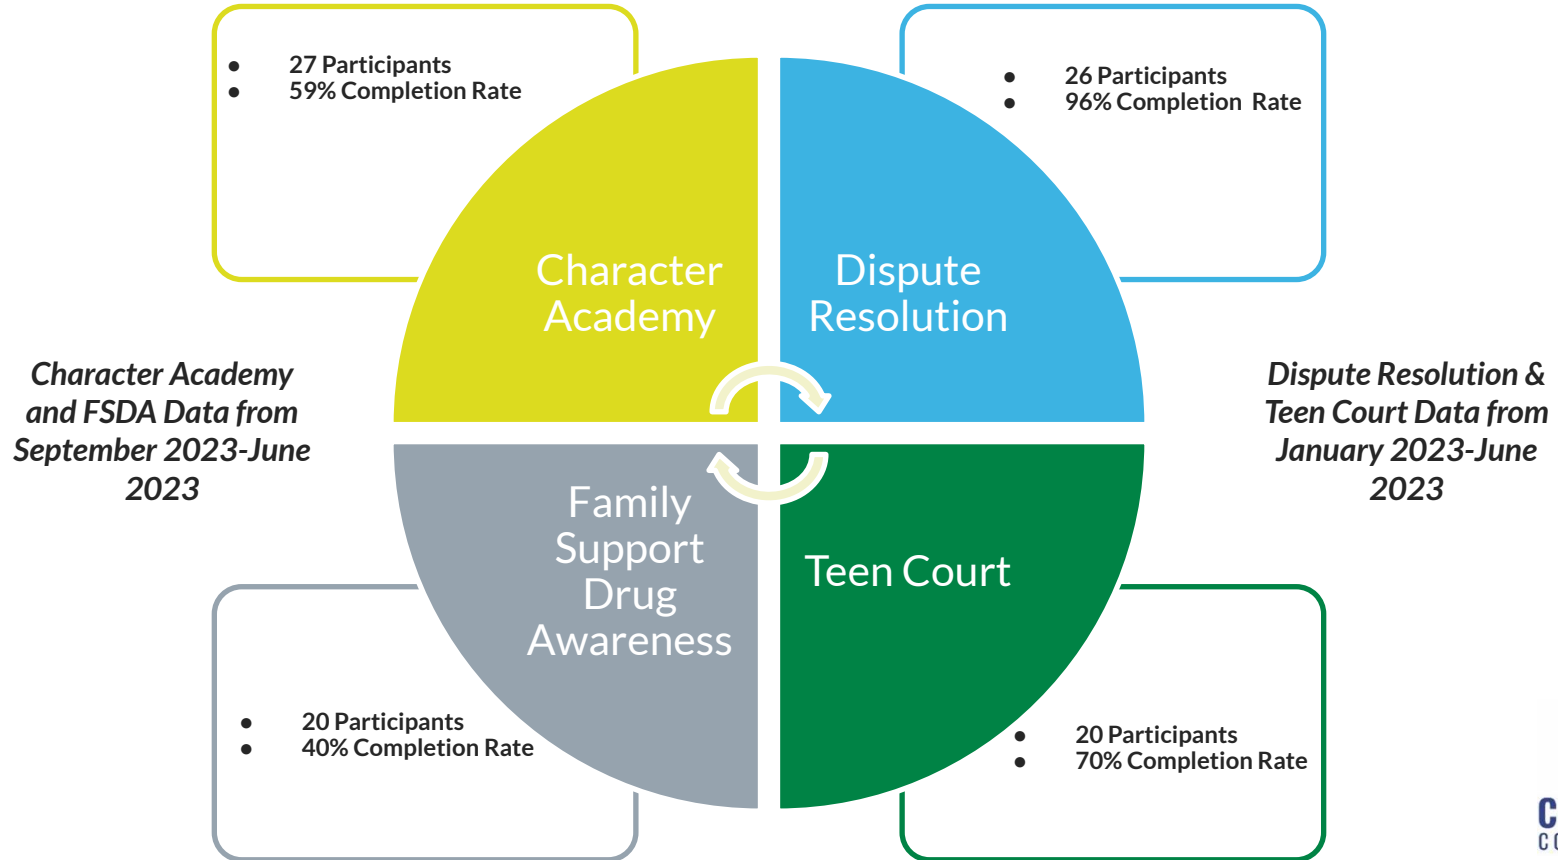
- 27 Participants
- 59% Completion Rate

- 26 Participants
- 96% Completion Rate

Character Academy

Dispute Resolution

Character Academy and FSDA Data from September 2023-June 2023

Dispute Resolution & Teen Court Data from January 2023-June 2023

Family Support Drug Awareness

Teen Court

- 20 Participants
- 40% Completion Rate

- 20 Participants
- 70% Completion Rate

C
C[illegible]